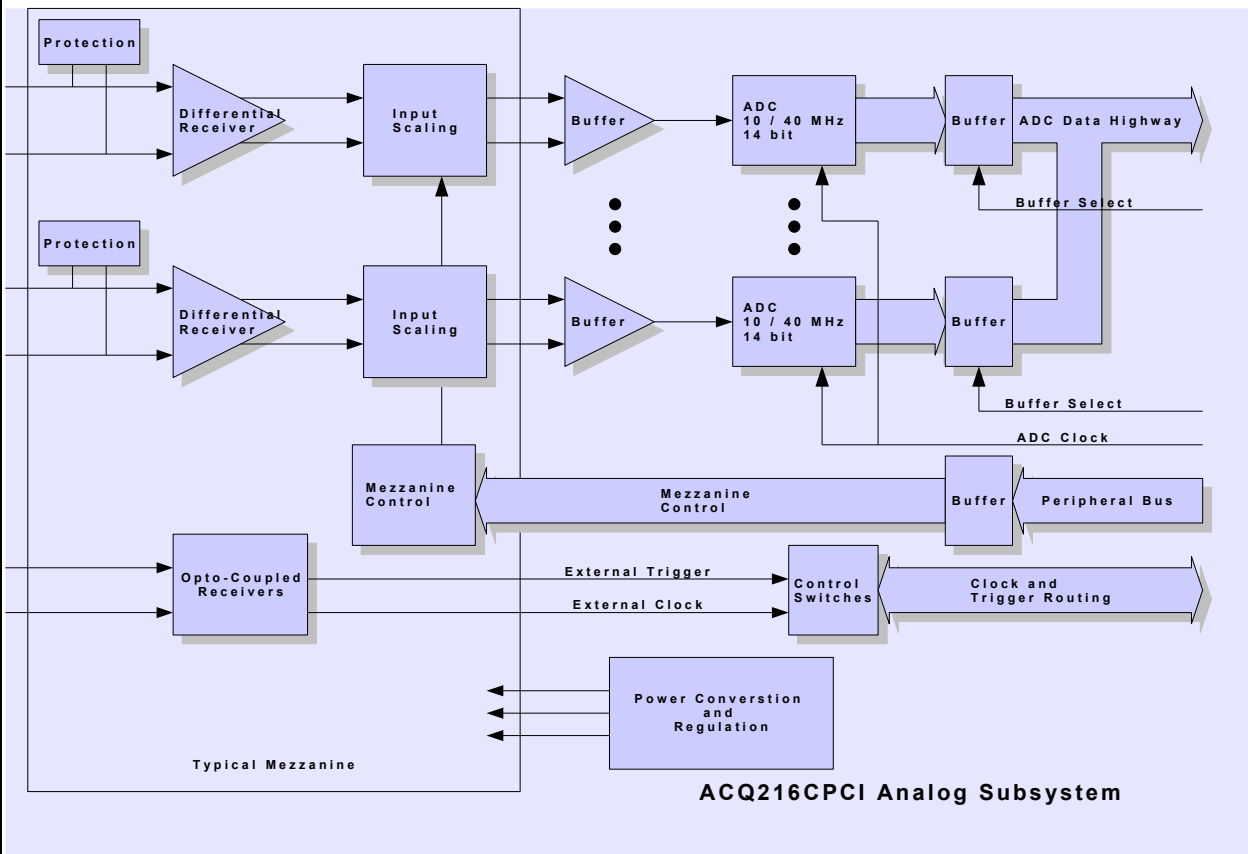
Protection

Differential Receiver

Input Scaling

Buffer

ADC
10 / 40 MHz
14 bit

Buffer

ADC Data Highway

Buffer Select

Protection

Differential Receiver

Input Scaling

Buffer

ADC
10 / 40 MHz
14 bit

Buffer

Buffer Select

ADC Clock

Mezzanine Control

Mezzanine Control

Buffer

Peripheral Bus

Opto-Coupled Receivers

External Trigger

External Clock

Control Switches

Clock and Trigger Routing

Power Converstion and Regulation

Typical Mezzanine

ACQ216CPCI Analog Subsystem